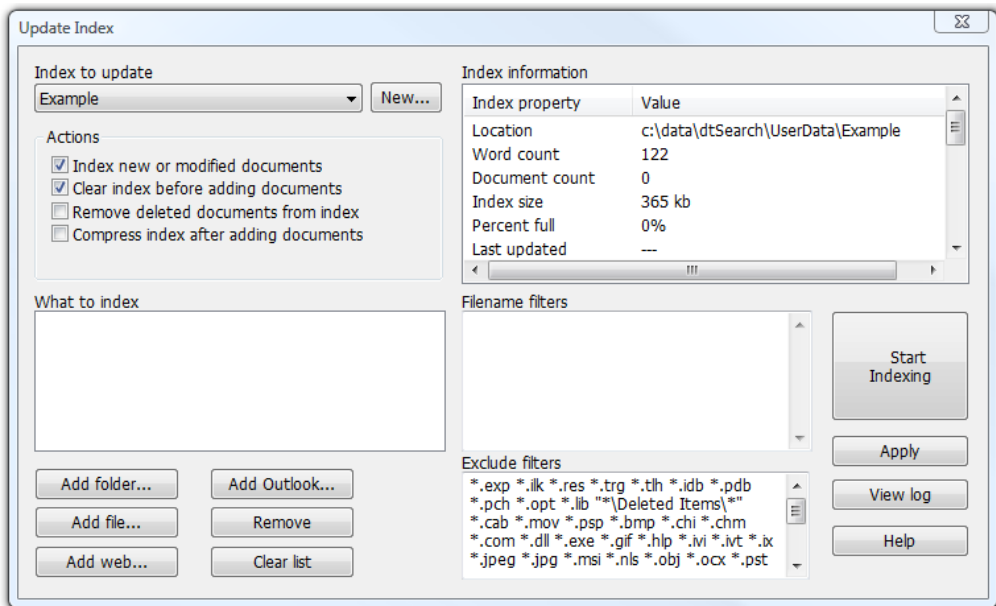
Update Index

Index to update
Example
New...

Actions
Index new or modified documents
Clear index before adding documents
Remove deleted documents from index
Compress index after adding documents

Index information

| Index property | Value |
|---|---|
| Location | c:\data\dtSearch\UserData\Example |
| Word count | 122 |
| Document count | 0 |
| Index size | 365 kb |
| Percent full | 0% |
| Last updated | --- |

What to index

Filename filters

Start Indexing

Exclude filters
*.exp *.ilk *.res *.trg *.tlh *.idb *.pdb *.pch *.opt *.lib "*\Deleted Items\*" *.cab *.mov *.psp *.bmp *.chi *.chm *.com *.dll *.exe *.gif *.hlp *.ivi *.ivt *.ix *.jpeg *.jpg *.msi *.nls *.obj *.ocx *.pst

Apply
View log
Help

Add folder...
Add Outlook...
Add file...
Remove
Add web...
Clear list